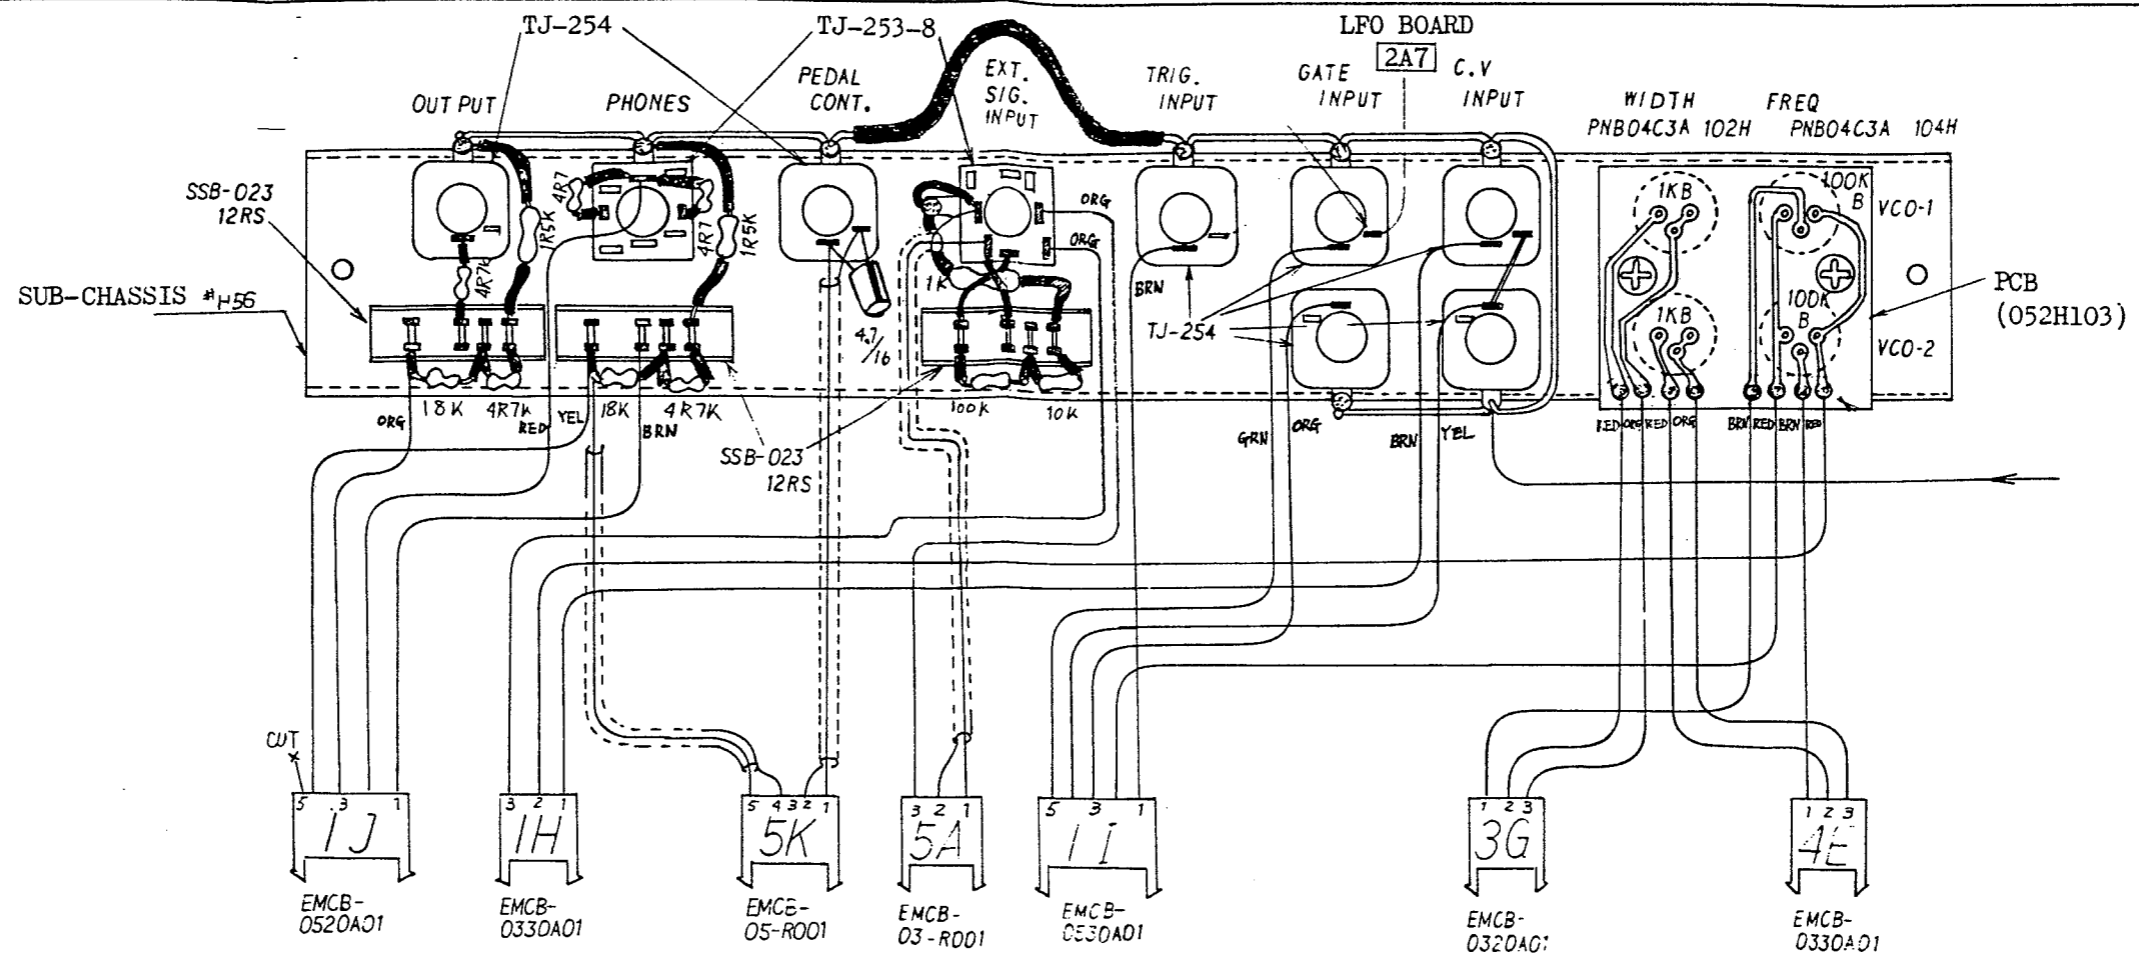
TJ-254
TJ-253-8
LFO BOARD
2A7
OUT PUT
PHONES
PEDAL CONT.
EXT. SIG. INPUT
TRIG. INPUT
GATE INPUT
C.V INPUT
WIDTH PNB04C3A 102H
FREQ PNB04C3A 104H
SSB-023 12RS
SUB-CHASSIS #H56
4R7
1R5K
4R7K
4R7
1R5K
ORG
ORG
1K
4.7/16
1KB
100K B
VCO-1
PCB (052H103)
BRN
TJ-254
1KB
100K B
VCO-2
ORG
18K
4R7K
RED
YEL
18K
BRN
4R7K
SSB-023 12RS
100K
10K
GRN
ORG
BRN
YEL
RED ORG RED ORG
BRN RED BRN RED
CUT
5 3 1
1J
3 2 1
1H
5 4 3 2 1
5K
3 2 1
5A
5 3 1
1I
1 2 3
3G
1 2 3
4E
EMCB-0520A01
EMCB-0330A01
EMCB-05-R001
EMCB-03-R001
EMCB-0530A01
EMCB-0320A01
EMCB-0330A01